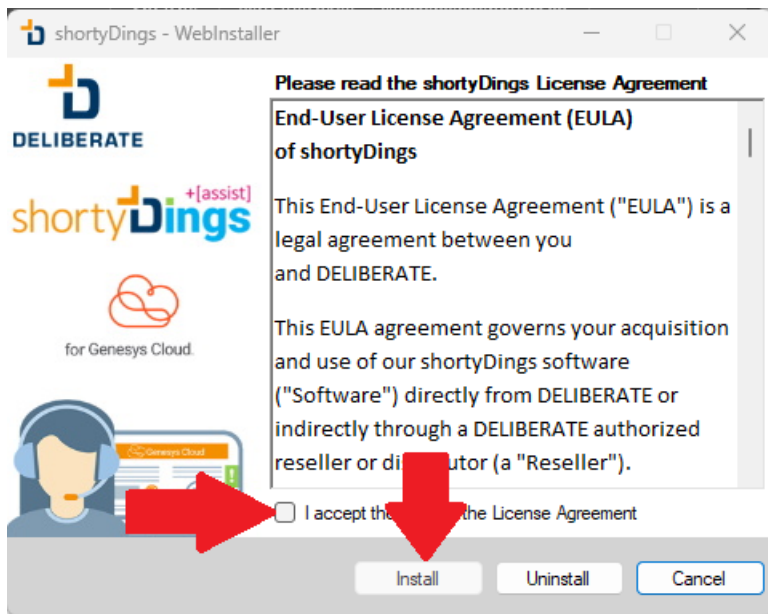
shortyDings - WebInstaller

DELIBERATE

shortyDings +[assist]

for Genesys Cloud

Genesys Cloud

Please read the shortyDings License Agreement

End-User License Agreement (EULA) of shortyDings

This End-User License Agreement ("EULA") is a legal agreement between you and DELIBERATE.

This EULA agreement governs your acquisition and use of our shortyDings software ("Software") directly from DELIBERATE or indirectly through a DELIBERATE authorized reseller or di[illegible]utor (a "Reseller").

I accept th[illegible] the License Agreement

Install

Uninstall

Cancel